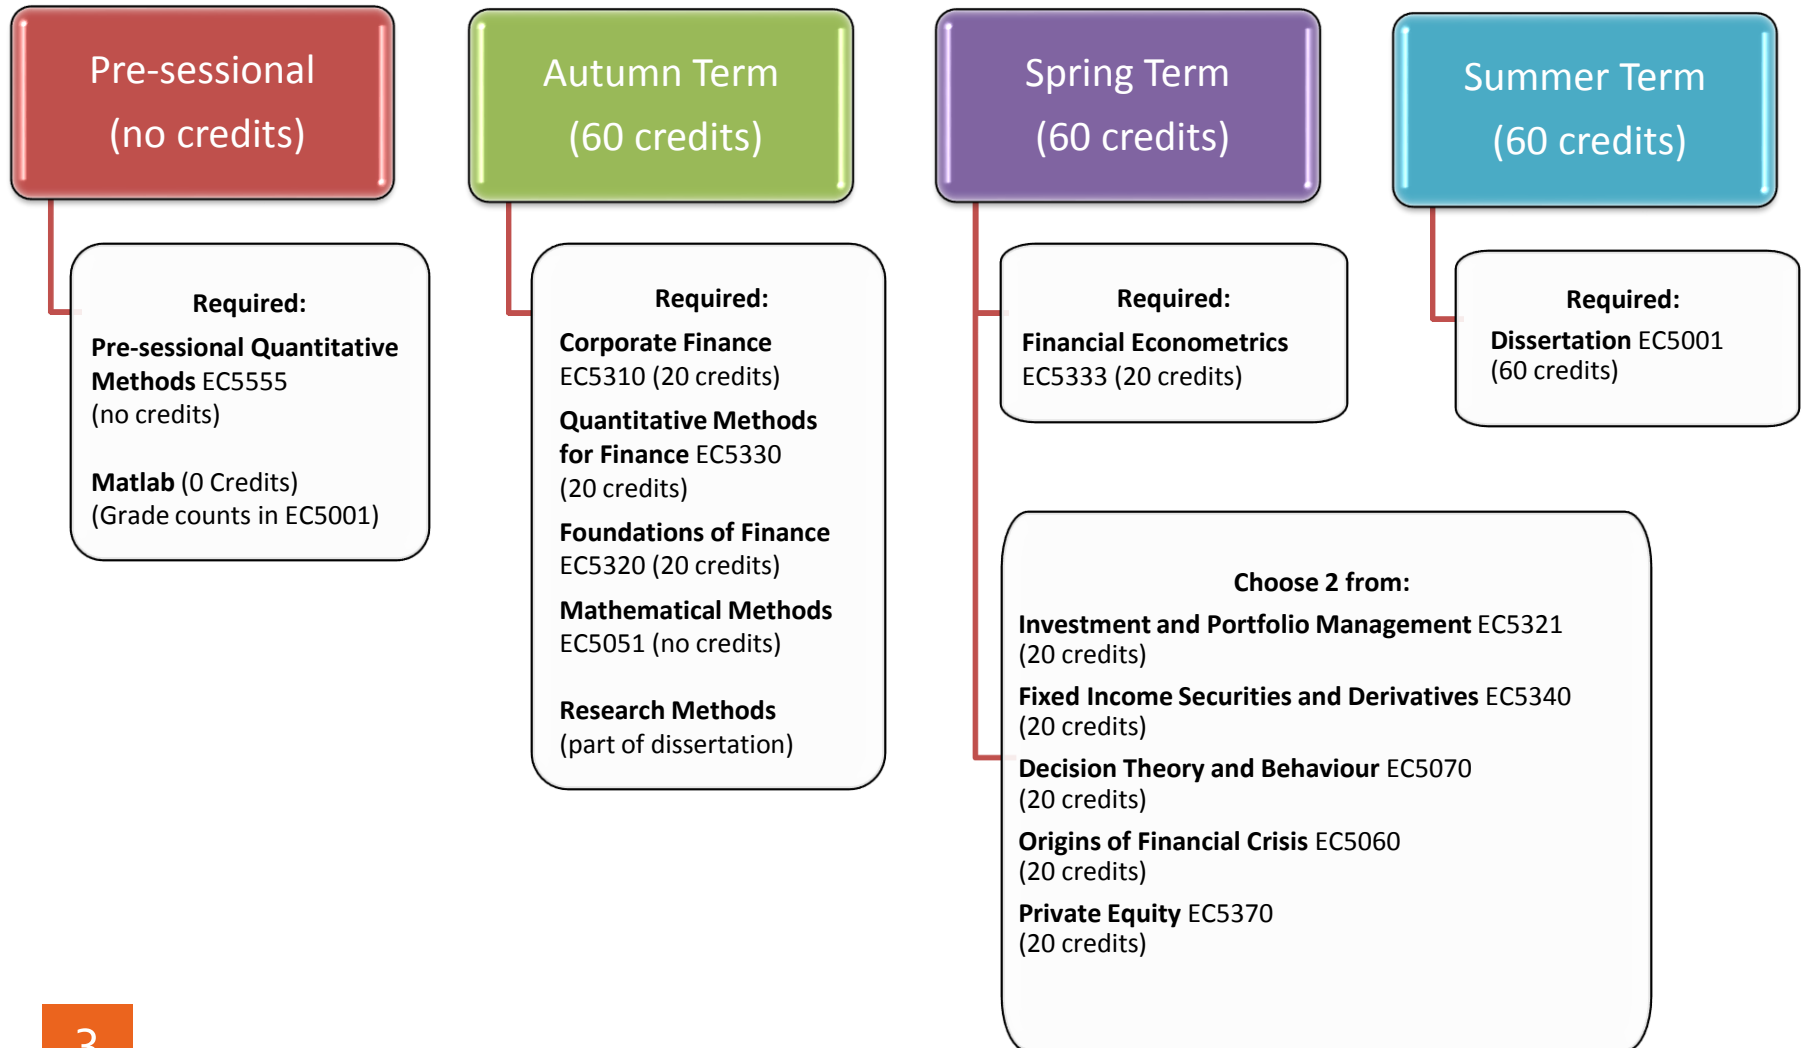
Pre-sessional
(no credits)

Required:
Pre-sessional Quantitative Methods EC5555
(no credits)

Matlab (0 Credits)
(Grade counts in EC5001)

Autumn Term
(60 credits)

Required:
Corporate Finance
EC5310 (20 credits)

Quantitative Methods for Finance EC5330
(20 credits)

Foundations of Finance
EC5320 (20 credits)

Mathematical Methods
EC5051 (no credits)

Research Methods
(part of dissertation)

Spring Term
(60 credits)

Required:
Financial Econometrics
EC5333 (20 credits)

Choose 2 from:
Investment and Portfolio Management EC5321
(20 credits)

Fixed Income Securities and Derivatives EC5340
(20 credits)

Decision Theory and Behaviour EC5070
(20 credits)

Origins of Financial Crisis EC5060
(20 credits)

Private Equity EC5370
(20 credits)

Summer Term
(60 credits)

Required:
Dissertation EC5001
(60 credits)

3